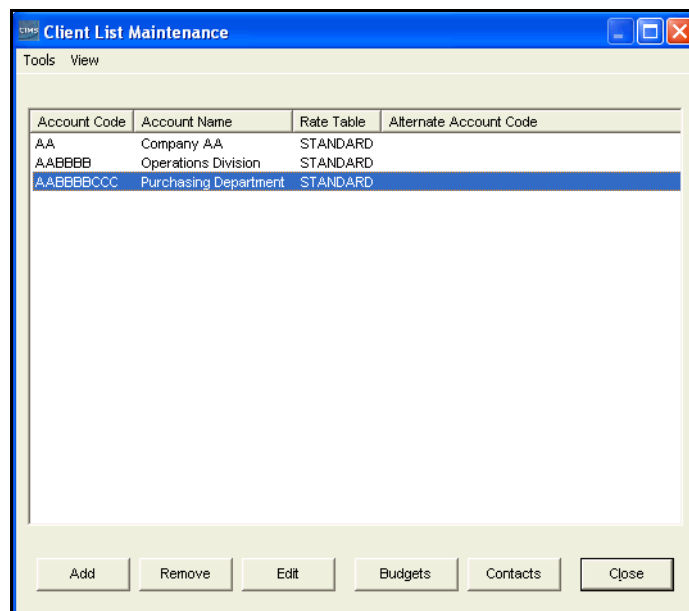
CIMS Client List Maintenance

Tools View

| Account Code | Account Name | Rate Table | Alternate Account Code |
|---|---|---|---|
| AA | Company AA | STANDARD | |
| AABBBB | Operations Division | STANDARD | |
| AABBBBCCC | Purchasing Department | STANDARD | |

Add Remove Edit Budgets Contacts Close